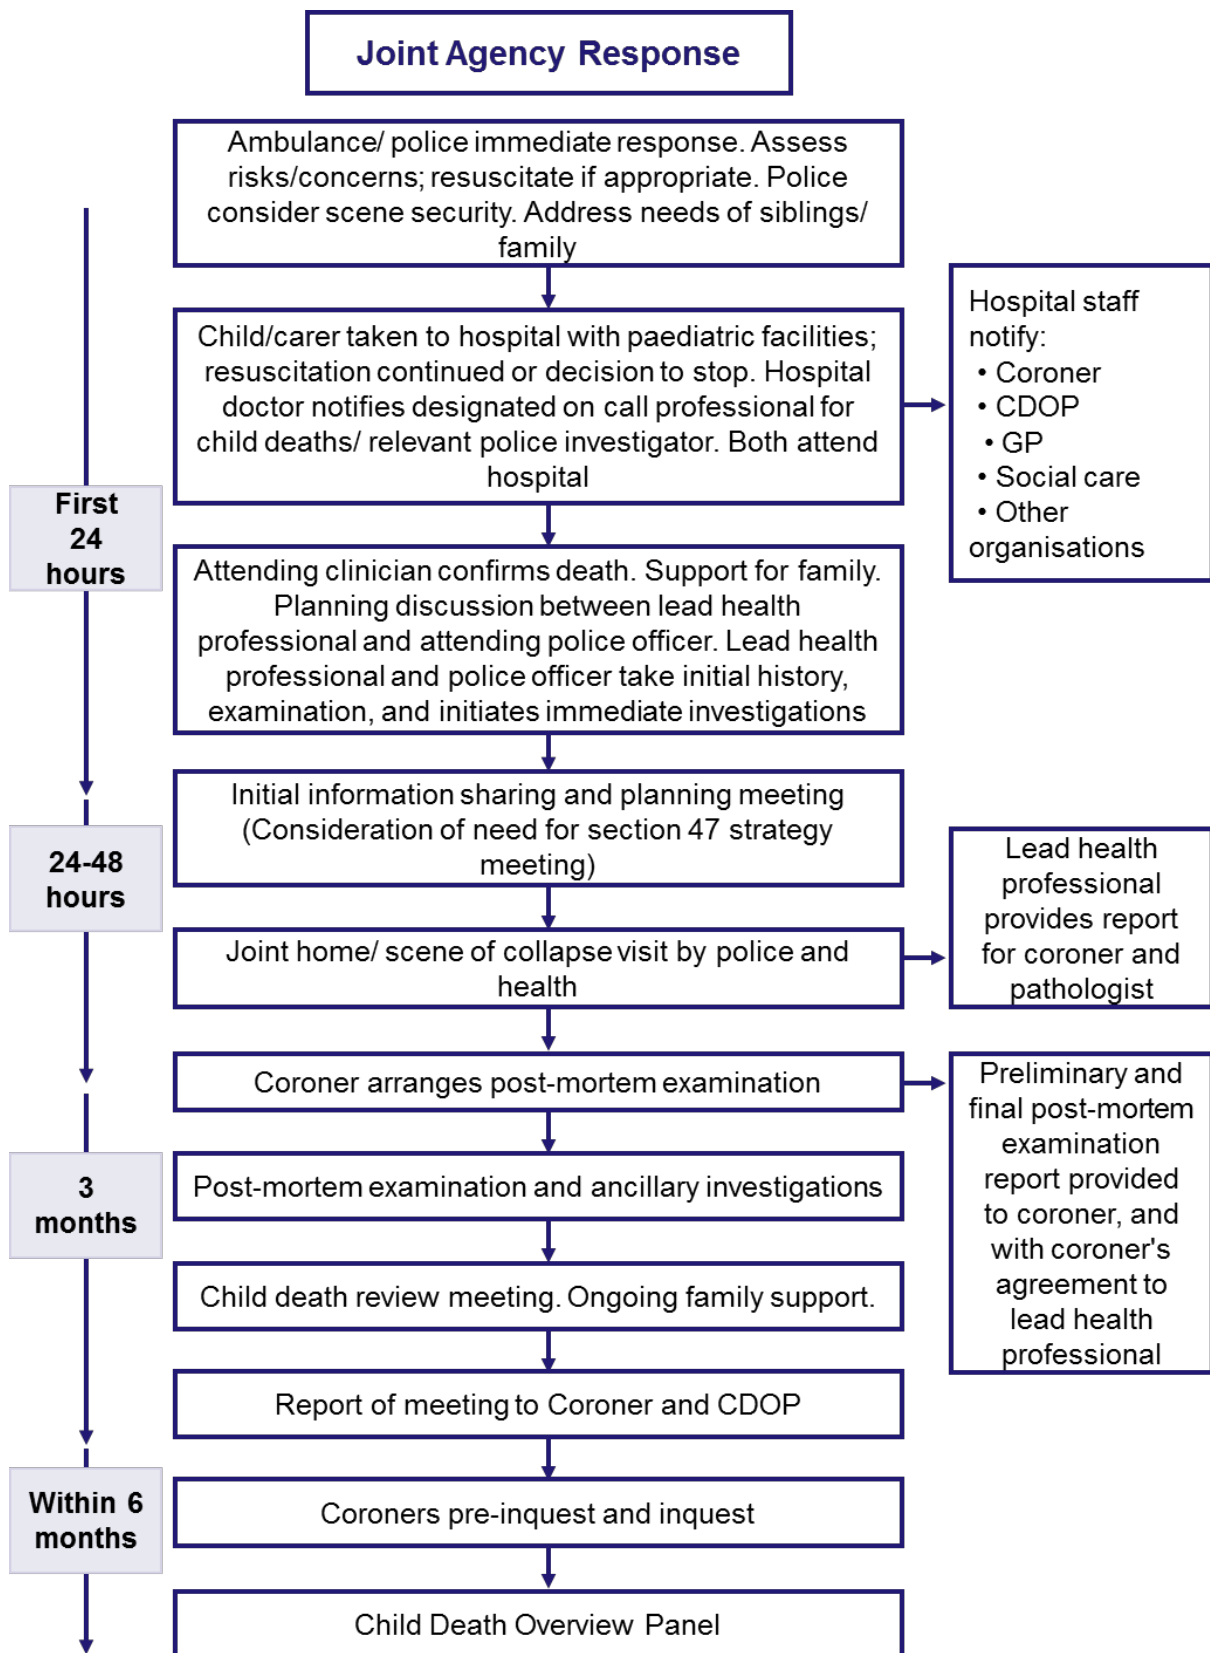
Joint Agency Response

Ambulance/ police immediate response. Assess risks/concerns; resuscitate if appropriate. Police consider scene security. Address needs of siblings/ family

Child/carer taken to hospital with paediatric facilities; resuscitation continued or decision to stop. Hospital doctor notifies designated on call professional for child deaths/ relevant police investigator. Both attend hospital

Hospital staff notify:
• Coroner
• CDOP
• GP
• Social care
• Other organisations

First 24 hours

Attending clinician confirms death. Support for family. Planning discussion between lead health professional and attending police officer. Lead health professional and police officer take initial history, examination, and initiates immediate investigations

24-48 hours

Initial information sharing and planning meeting (Consideration of need for section 47 strategy meeting)

Joint home/ scene of collapse visit by police and health

Lead health professional provides report for coroner and pathologist

Coroner arranges post-mortem examination

Preliminary and final post-mortem examination report provided to coroner, and with coroner's agreement to lead health professional

3 months

Post-mortem examination and ancillary investigations

Child death review meeting. Ongoing family support.

Report of meeting to Coroner and CDOP

Within 6 months

Coroners pre-inquest and inquest

Child Death Overview Panel